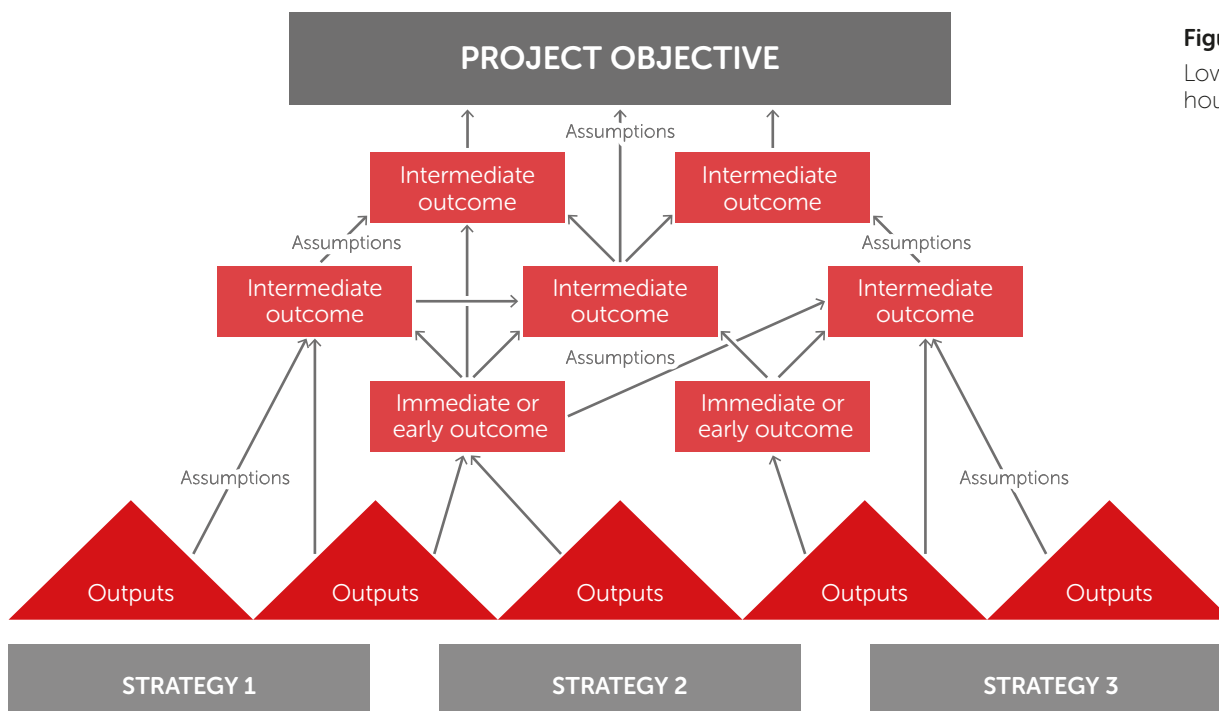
PROJECT OBJECTIVE

Assumptions

Intermediate outcome

Intermediate outcome

Assumptions

Assumptions

Intermediate outcome

Intermediate outcome

Intermediate outcome

Assumptions

Immediate or early outcome

Immediate or early outcome

Assumptions

Assumptions

Outputs

Outputs

Outputs

Outputs

Outputs

STRATEGY 1

STRATEGY 2

STRATEGY 3

Figu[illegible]
Lov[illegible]
hou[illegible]